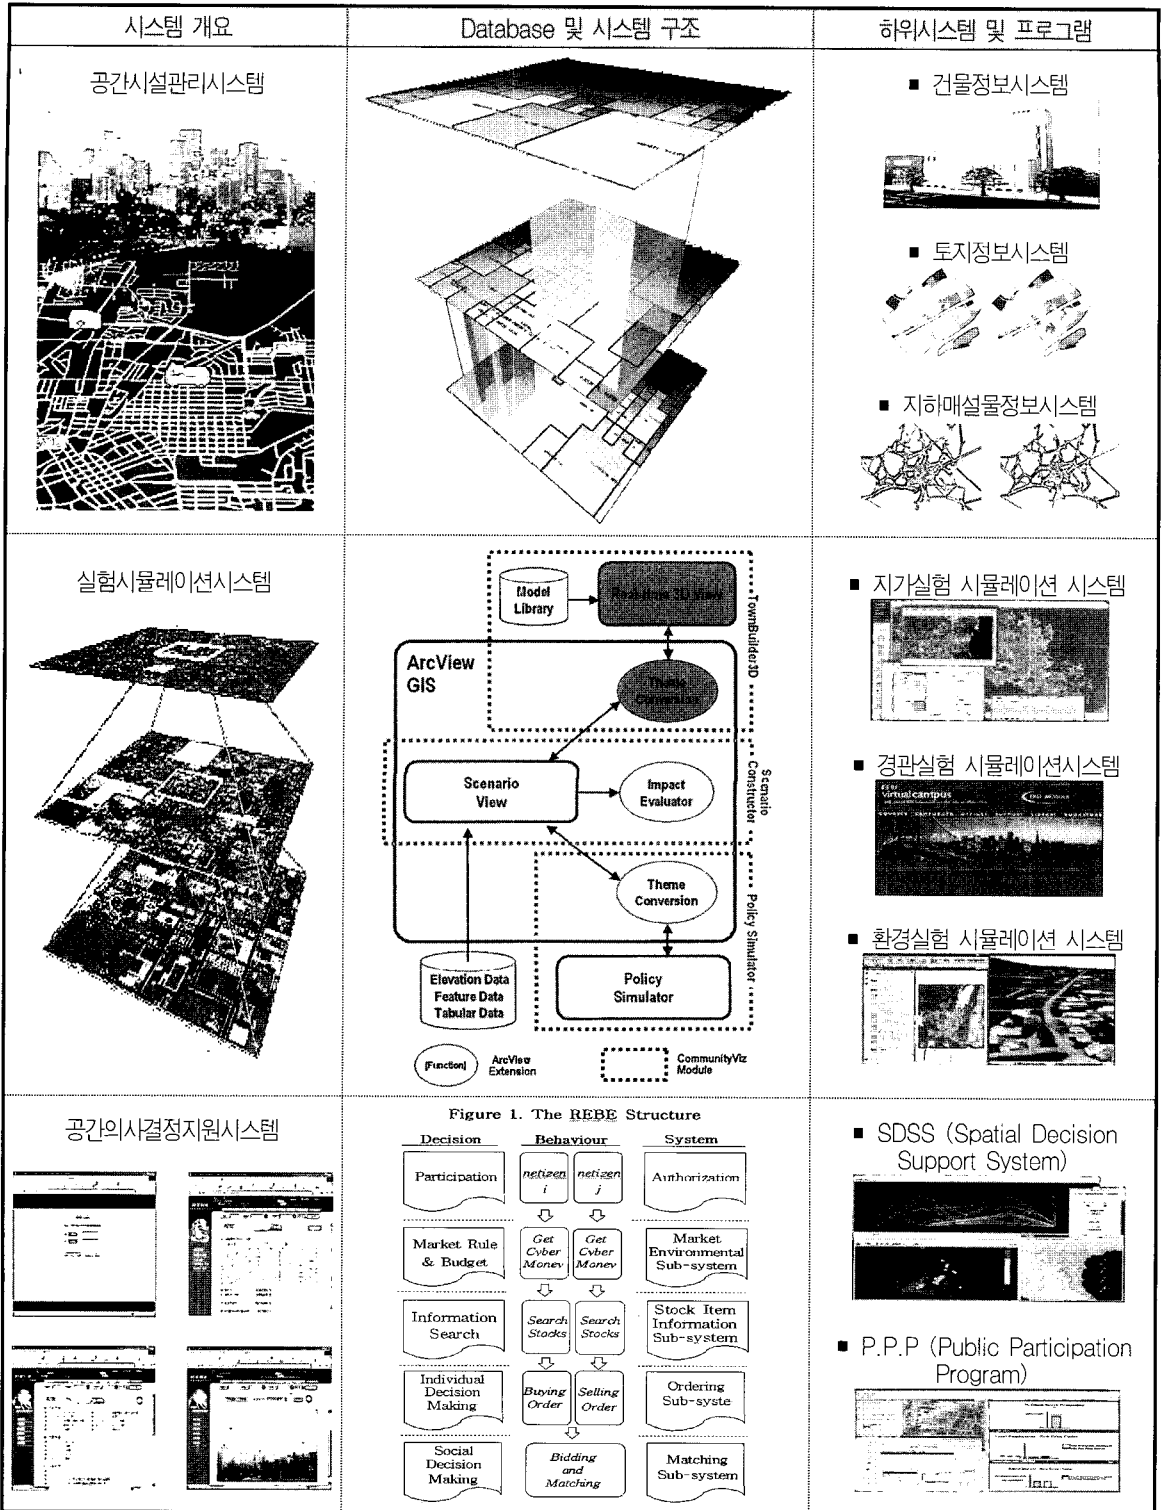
| 시스템 개요 | Database 및 시스템 구조 | 하위시스템 및 프로그램 |
|---|---|---|
| 공간시설관리시스템 | | ■ 건물정보시스템<br>■ 토지정보시스템<br>■ 지하매설물정보시스템 |
| 실험시뮬레이션시스템 | Model Library<br>Real-time 3D View<br>TownBuilder3D<br>ArcView GIS<br>Theme Generator<br>Scenario View<br>Impact Evaluator<br>Scenario Constructor<br>Theme Conversion<br>Policy Simulator<br>Elevation Data Feature Data Tabular Data<br>Policy Simulator<br>(Function) ArcView Extension<br>CommunityViz Module | ■ 지가실험 시뮬레이션 시스템<br>■ 경관실험 시뮬레이션시스템<br>virtualcampus<br>■ 환경실험 시뮬레이션 시스템 |
| 공간의사결정지원시스템 | Figure 1. The REBE Structure<br>Decision / Behaviour / System<br>Participation / netizen i / netizen j / Authorization<br>Market Rule & Budget / Get Cyber Money / Get Cyber Money / Market Environmental Sub-system<br>Information Search / Search Stocks / Search Stocks / Stock Item Information Sub-system<br>Individual Decision Making / Buying Order / Selling Order / Ordering Sub-syste<br>Social Decision Making / Bidding and Matching / Matching Sub-system | ■ SDSS (Spatial Decision Support System)<br>■ P.P.P (Public Participation Program) |